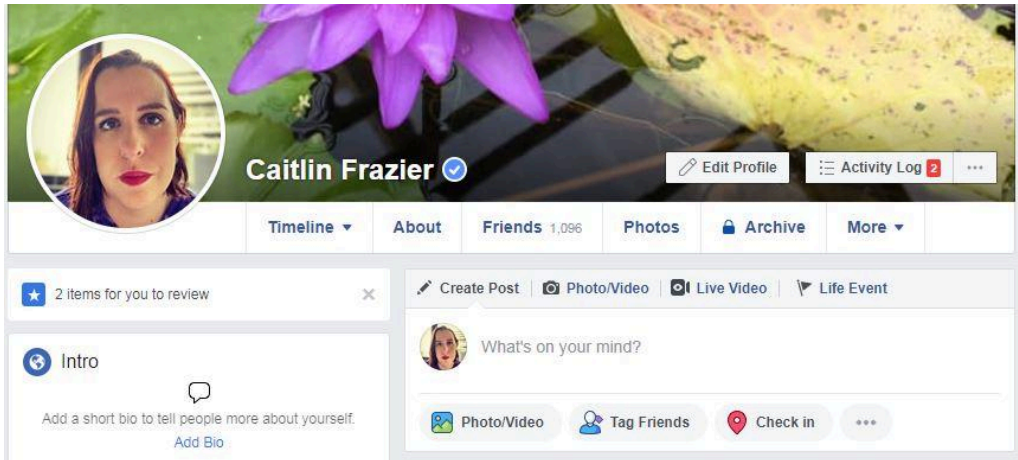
Caitlin Frazier

Edit Profile

Activity Log 2

···

Timeline ▾

About

Friends 1,096

Photos

Archive

More ▾

2 items for you to review

×

Intro

Add a short bio to tell people more about yourself.

Add Bio

Create Post

Photo/Video

Live Video

Life Event

What's on your mind?

Photo/Video

Tag Friends

Check in

•••